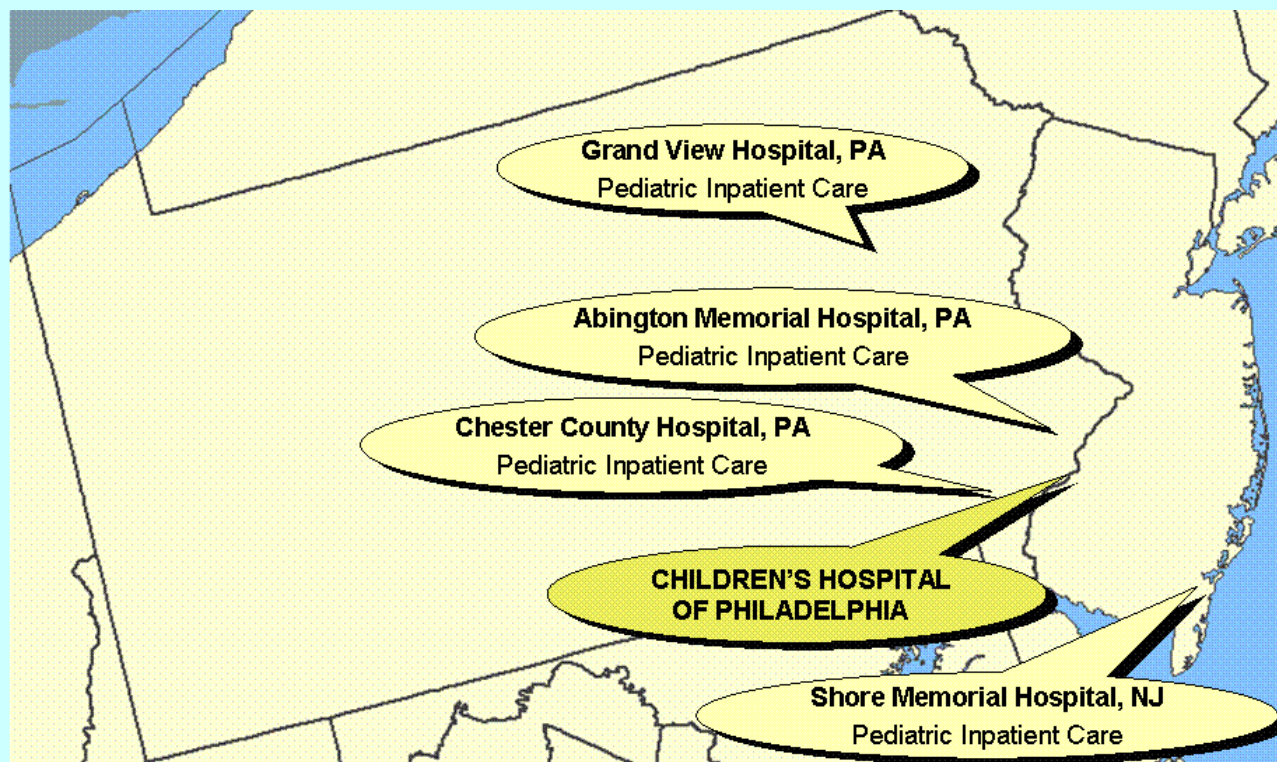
Grand View Hospital, PA
Pediatric Inpatient Care

Abington Memorial Hospital, PA
Pediatric Inpatient Care

Chester County Hospital, PA
Pediatric Inpatient Care

CHILDREN'S HOSPITAL OF PHILADELPHIA

Shore Memorial Hospital, NJ
Pediatric Inpatient Care